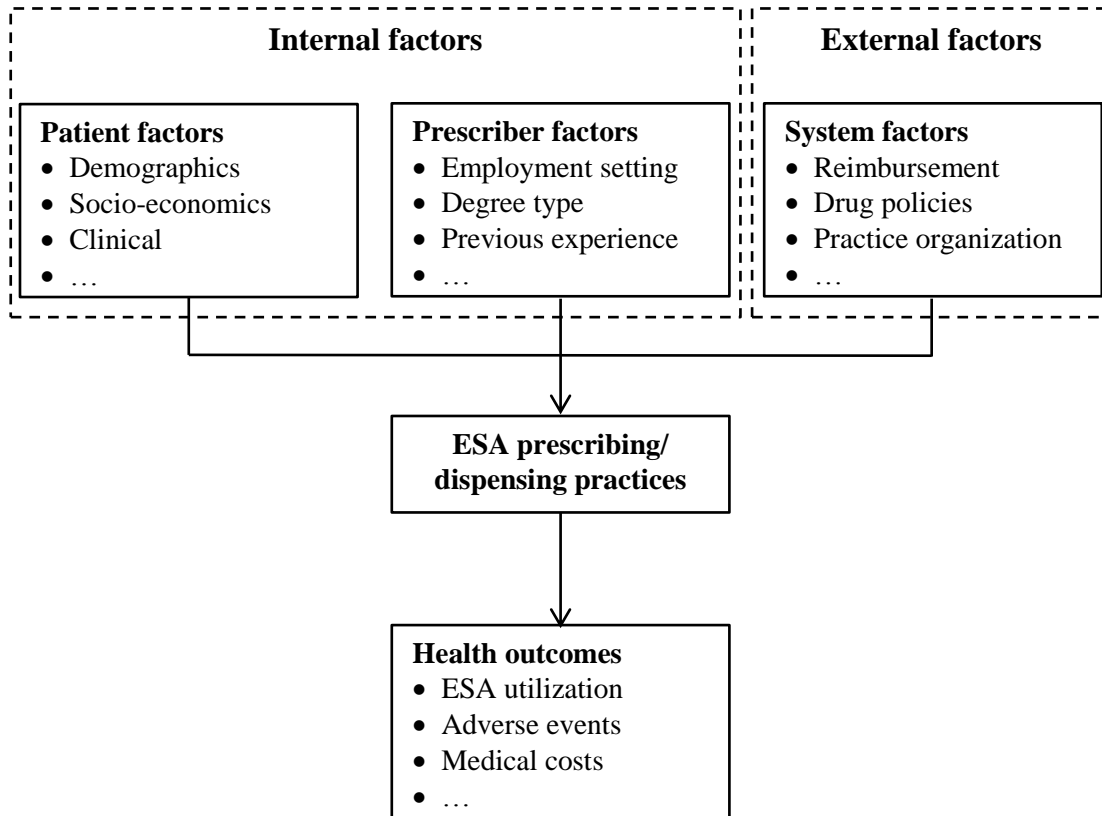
Internal factors

External factors

Patient factors
• Demographics
• Socio-economics
• Clinical
• …

Prescriber factors
• Employment setting
• Degree type
• Previous experience
• …

System factors
• Reimbursement
• Drug policies
• Practice organization
• …

ESA prescribing/ dispensing practices

Health outcomes
• ESA utilization
• Adverse events
• Medical costs
• …